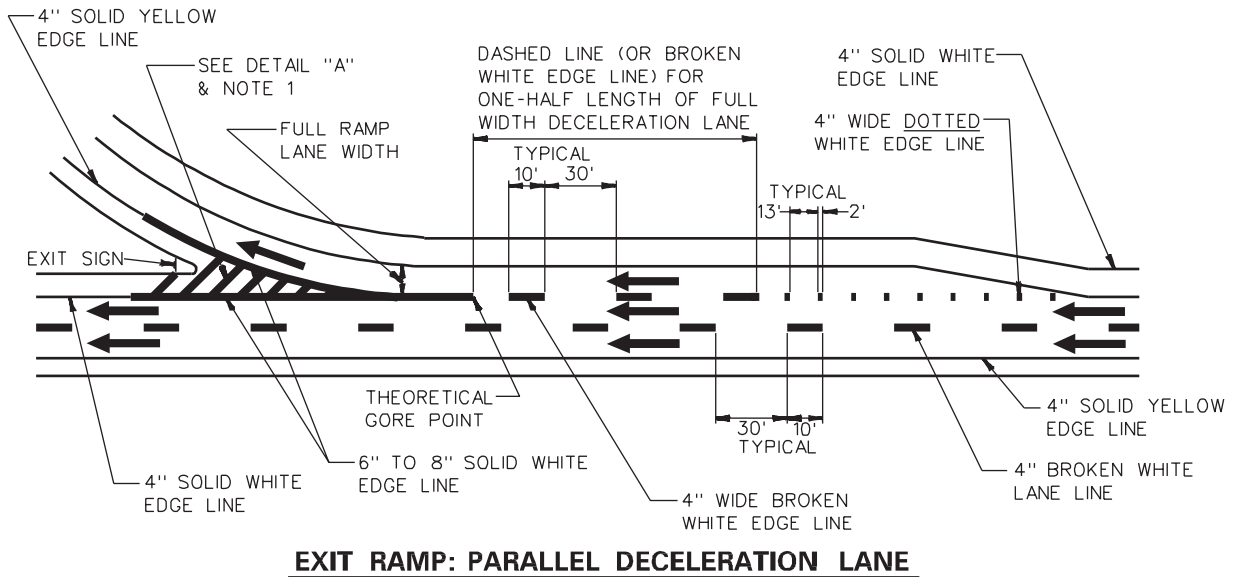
4'' SOLID YELLOW EDGE LINE

SEE DETAIL "A" & NOTE 1

FULL RAMP LANE WIDTH

DASHED LINE (OR BROKEN WHITE EDGE LINE) FOR ONE-HALF LENGTH OF FULL WIDTH DECELERATION LANE

TYPICAL
10' 30'

4'' SOLID WHITE EDGE LINE

4'' WIDE DOTTED WHITE EDGE LINE

TYPICAL
13' 2'

EXIT SIGN

THEORETICAL GORE POINT

30' 10'
TYPICAL

4'' SOLID YELLOW EDGE LINE

4'' BROKEN WHITE LANE LINE

4'' SOLID WHITE EDGE LINE

6'' TO 8'' SOLID WHITE EDGE LINE

4'' WIDE BROKEN WHITE EDGE LINE

EXIT RAMP: PARALLEL DECELERATION LANE